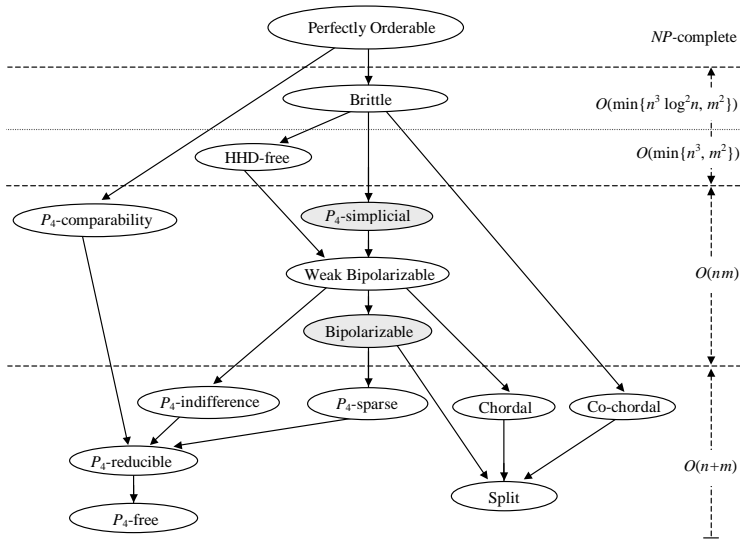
Perfectly Orderable

*NP*-complete

Brittle

$O(\min\{n^3 \log^2 n, m^2\})$

HHD-free

$O(\min\{n^3, m^2\})$

$P_4$-comparability

$P_4$-simplicial

Weak Bipolarizable

$O(nm)$

Bipolarizable

$P_4$-indifference

$P_4$-sparse

Chordal

Co-chordal

$P_4$-reducible

$O(n+m)$

Split

$P_4$-free